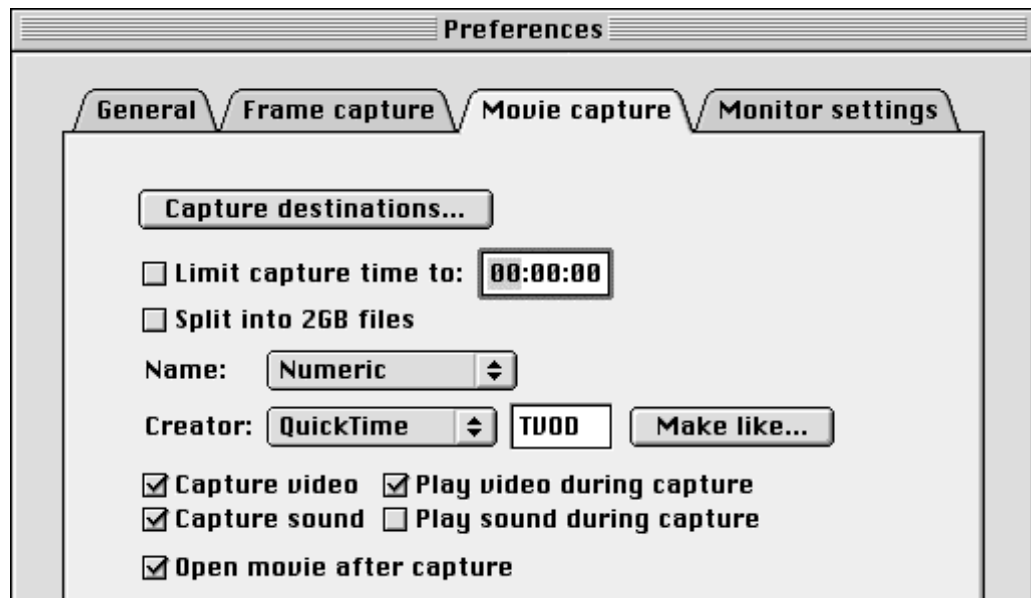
Preferences

General | Frame capture | Movie capture | Monitor settings

Capture destinations...

☐ Limit capture time to: 00:00:00

☐ Split into 2GB files

Name: Numeric

Creator: QuickTime TVOD Make like...

☑ Capture video ☑ Play video during capture
☑ Capture sound ☐ Play sound during capture

☑ Open movie after capture